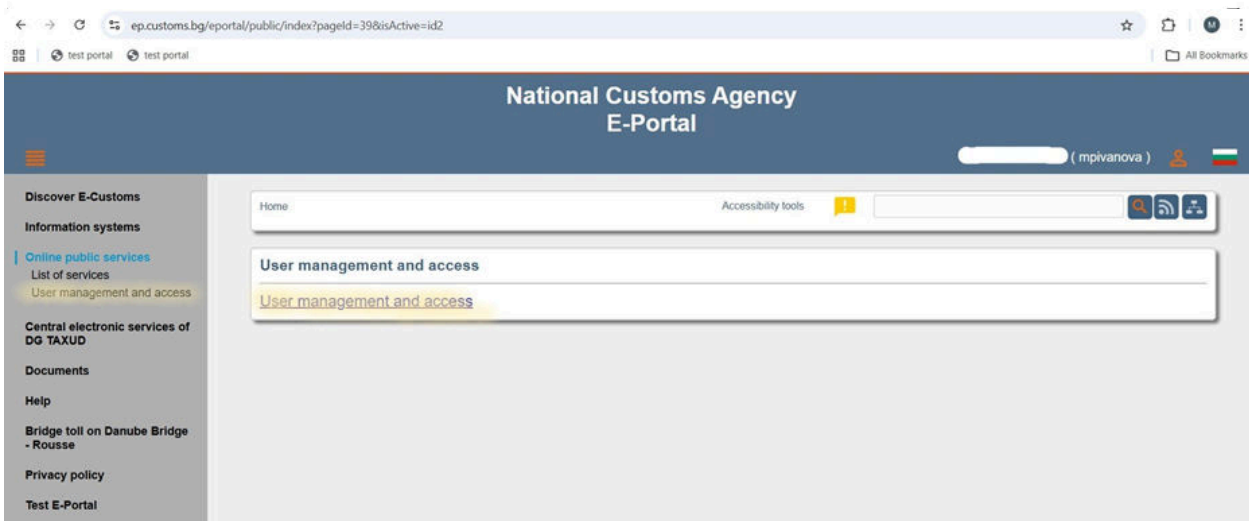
ep.customs.bg/eportal/public/index?pageId=39&isActive=id2

test portal test portal

All Bookmarks

National Customs Agency
E-Portal

( mpivanova )

Discover E-Customs
Information systems
Online public services
List of services
User management and access
Central electronic services of DG TAXUD
Documents
Help
Bridge toll on Danube Bridge - Rousse
Privacy policy
Test E-Portal

Home

Accessibility tools

User management and access

User management and access